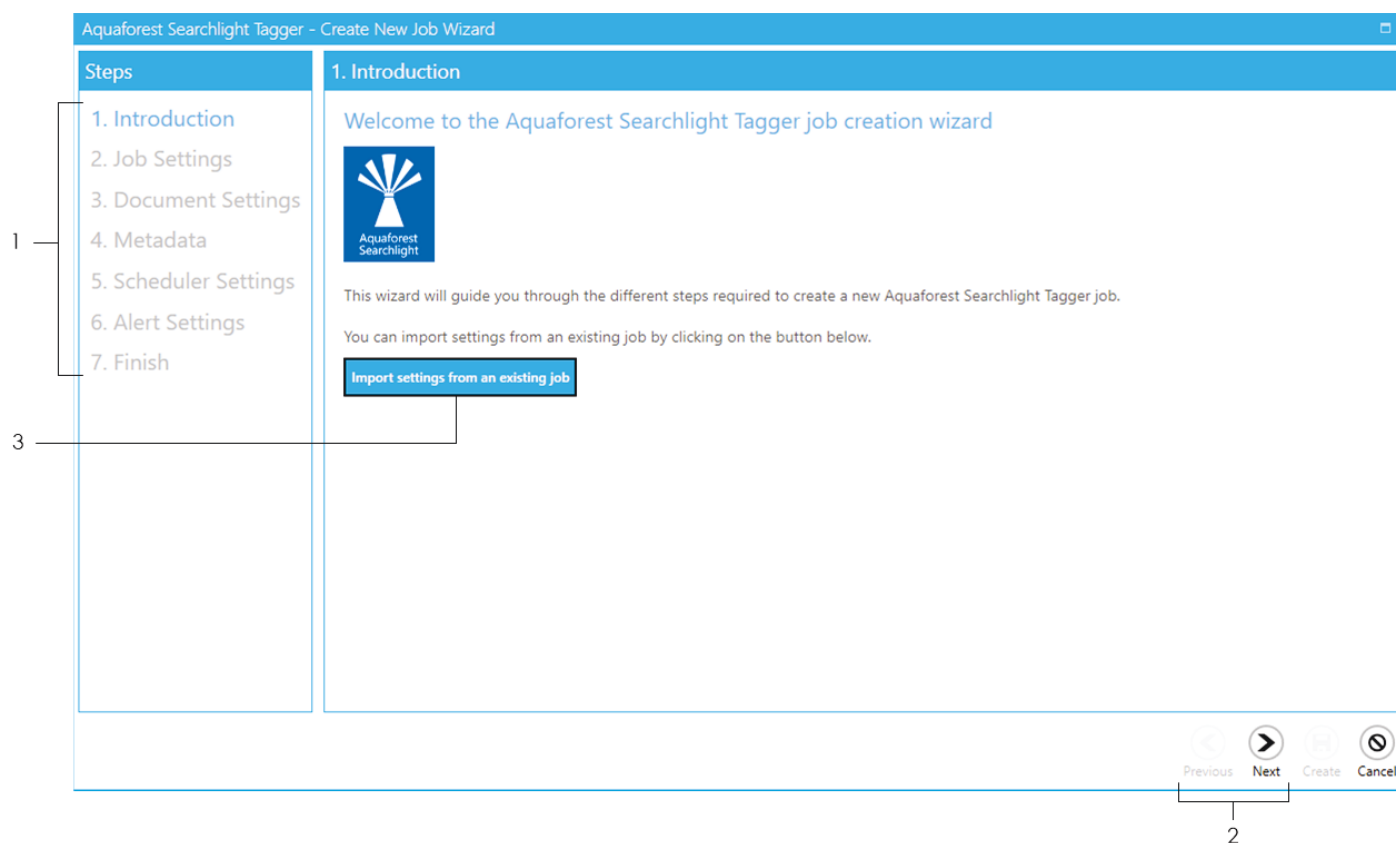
Aquaforest Searchlight Tagger - Create New Job Wizard

Steps

1. Introduction
2. Job Settings
3. Document Settings
4. Metadata
5. Scheduler Settings
6. Alert Settings
7. Finish

1. Introduction

Welcome to the Aquaforest Searchlight Tagger job creation wizard

Aquaforest Searchlight

This wizard will guide you through the different steps required to create a new Aquaforest Searchlight Tagger job.

You can import settings from an existing job by clicking on the button below.

Import settings from an existing job

1

3

Previous Next Create Cancel

2